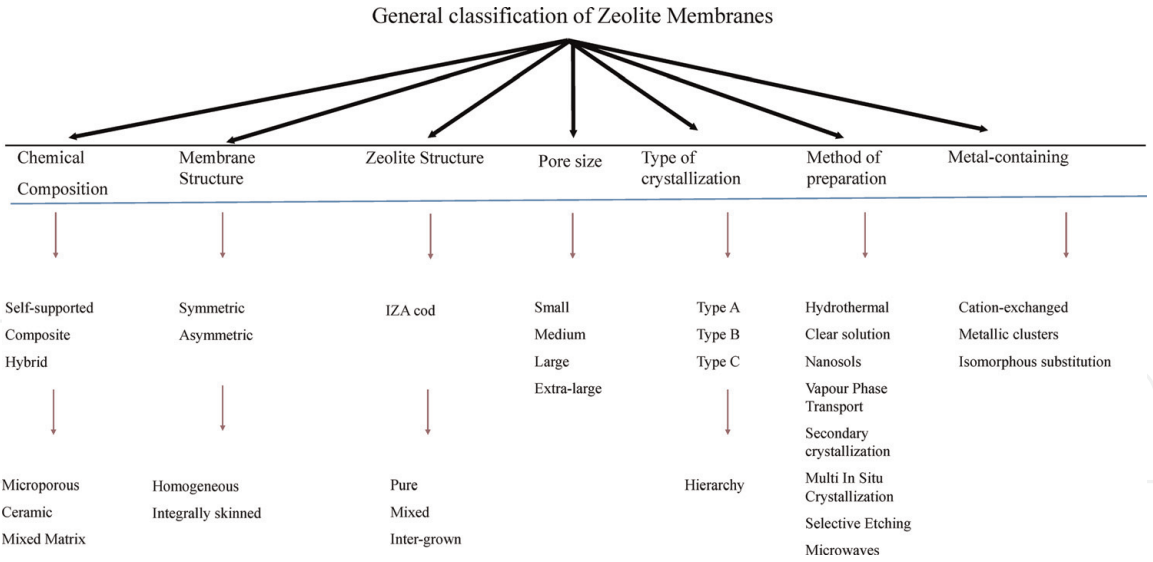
General classification of Zeolite Membranes

Chemical Composition

Self-supported
Composite
Hybrid

Microporous
Ceramic
Mixed Matrix

Membrane Structure

Symmetric
Asymmetric

Homogeneous
Integrally skinned

Zeolite Structure

IZA cod

Pure
Mixed
Inter-grown

Pore size

Small
Medium
Large
Extra-large

Type of crystallization

Type A
Type B
Type C

Hierarchy

Method of preparation

Hydrothermal
Clear solution
Nanosols
Vapour Phase Transport
Secondary crystallization
Multi In Situ Crystallization
Selective Etching
Microwaves

Metal-containing

Cation-exchanged
Metallic clusters
Isomorphous substitution